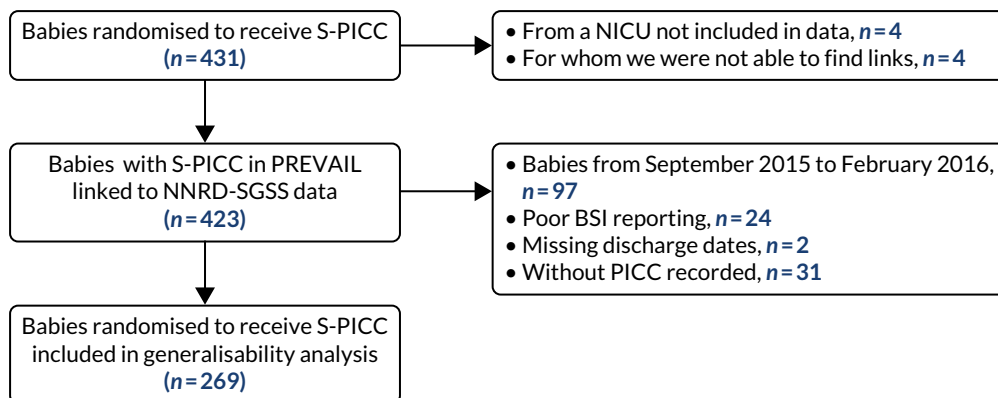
Babies randomised to receive S-PICC
(*n* = 431)

• From a NICU not included in data, *n* = 4
• For whom we were not able to find links, *n* = 4

Babies with S-PICC in PREVAIL linked to NNRD-SGSS data
(*n* = 423)

• Babies from September 2015 to February 2016, *n* = 97
• Poor BSI reporting, *n* = 24
• Missing discharge dates, *n* = 2
• Without PICC recorded, *n* = 31

Babies randomised to receive S-PICC included in generalisability analysis
(*n* = 269)